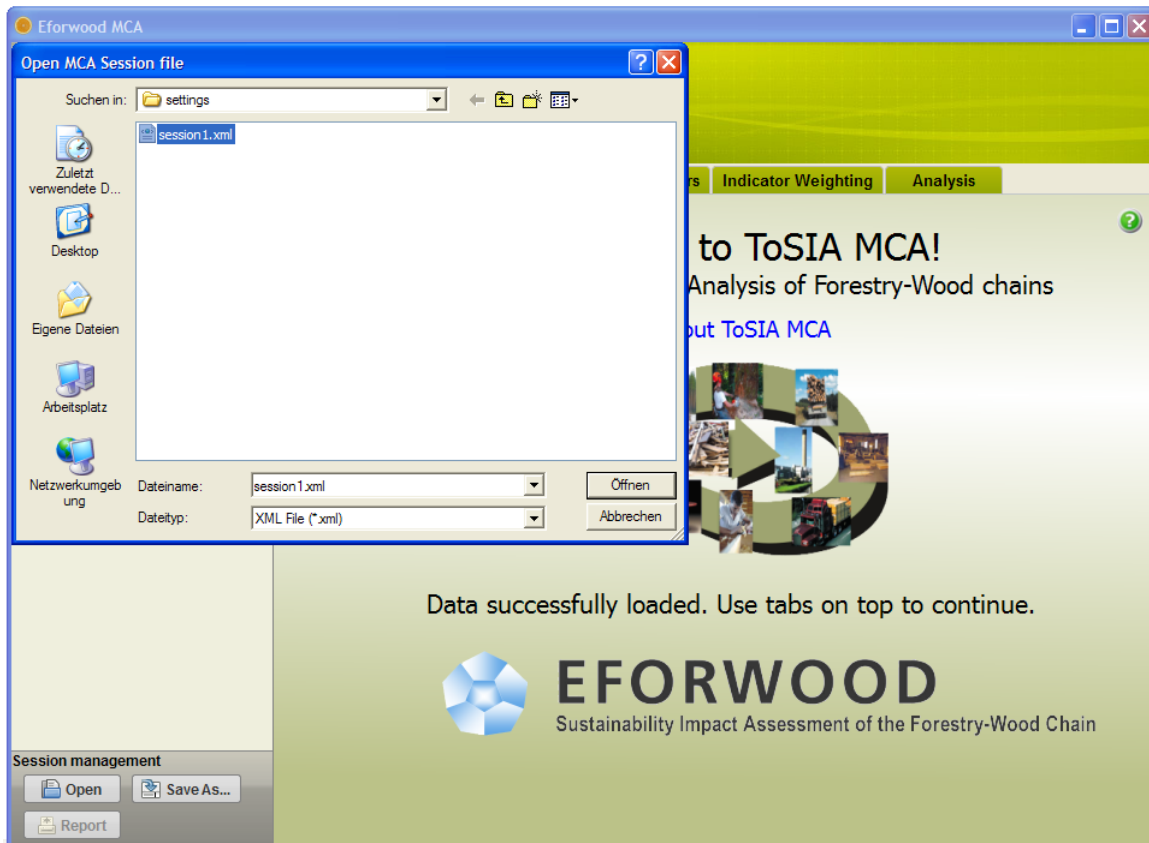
Eforwood MCA

Open MCA Session file

Suchen in: settings

session1.xml

Zuletzt verwendete D...

Desktop

Eigene Dateien

Arbeitsplatz

Netzwerkumgebung

Dateiname: session1.xml

Dateityp: XML File (*.xml)

Öffnen

Abbrechen

rs Indicator Weighting Analysis

to ToSIA MCA!

Analysis of Forestry-Wood chains

out ToSIA MCA

Data successfully loaded. Use tabs on top to continue.

EFORWOOD

Sustainability Impact Assessment of the Forestry-Wood Chain

Session management

Open

Save As...

Report